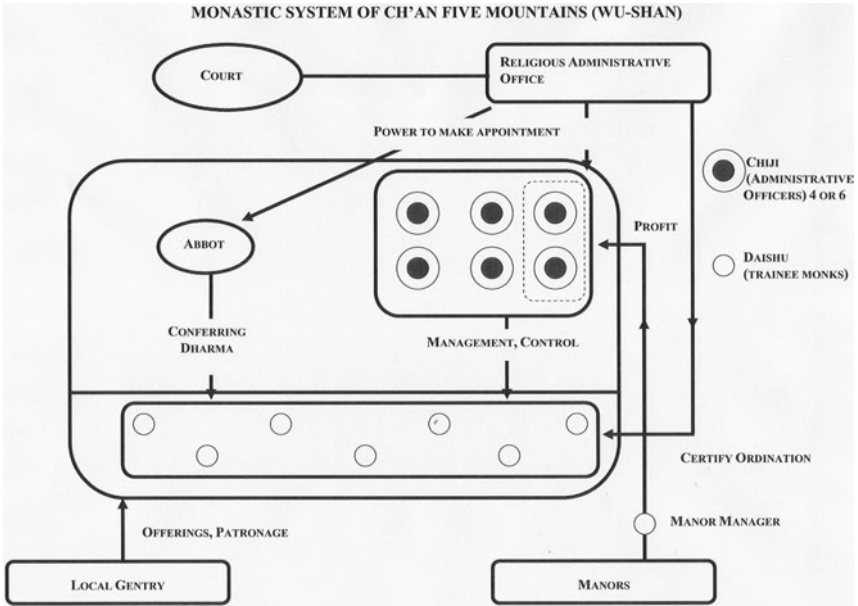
MONASTIC SYSTEM OF CH'AN FIVE MOUNTAINS (WU-SHAN)

COURT

RELIGIOUS ADMINISTRATIVE OFFICE

POWER TO MAKE APPOINTMENT

CHIJI (ADMINISTRATIVE OFFICERS) 4 OR 6

ABBOT

PROFIT

DAISHU (TRAINEE MONKS)

CONFERRING DHARMA

MANAGEMENT, CONTROL

CERTIFY ORDINATION

MANOR MANAGER

OFFERINGS, PATRONAGE

LOCAL GENTRY

MANORS